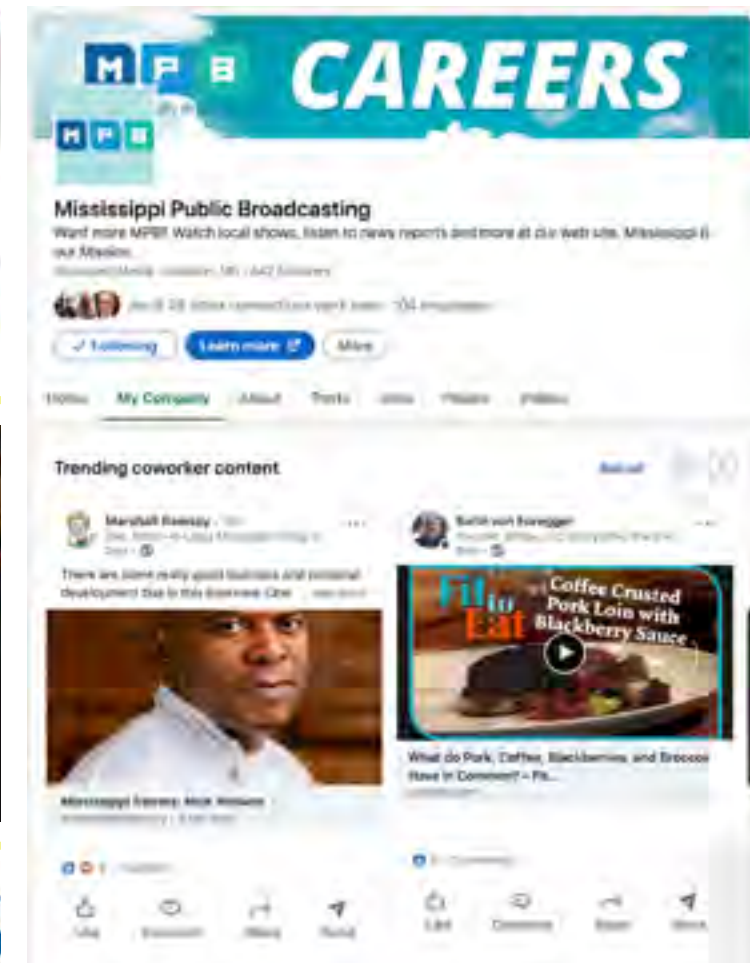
MPB CAREERS

MPB

Mississippi Public Broadcasting

Want more MPB? Watch local shows, listen to news reports and more at our web site. Mississippi & our Mission.

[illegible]

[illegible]

✓ Following

Learn more

More

Home

My Company

About

Posts

Jobs

People

Videos

Trending coworker content

See all

Marshall Ramsey

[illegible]

There are some really good business and personal development tips in this interview. Chec... see more

Mississippi Fierce: Mick Wilson

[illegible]

Like

Comment

Repost

Send

Beth von Esnegger

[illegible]

Fit to Eat

Coffee Crusted Pork Loin with Blackberry Sauce

What do Pork, Coffee, Blackberries, and Brocco Have in Common? – Fit...

Like

Comment

Repost

Send